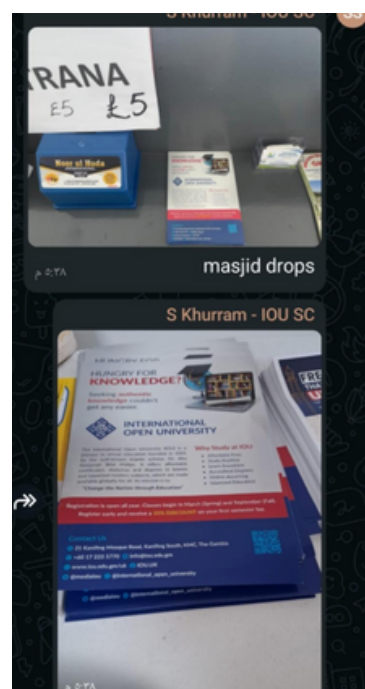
S Khurram - IOU SC

RANA
£5 £5

Noor ul Huda

masjid drops

٥:٣٨ م

S Khurram - IOU SC

HUNGRY FOR KNOWLEDGE?

Seeking authentic knowledge couldn't get any easier

INTERNATIONAL OPEN UNIVERSITY

Why Study at IOU

"Change the Nation through Education"

Registration is open all year. Classes begin in March (Spring) and September (Fall). Register early and receive a 20% DISCOUNT on your first semester fee

Contact Us

www.iou.edu.gm

IOU.edu

FREE

٥:٣٨ م